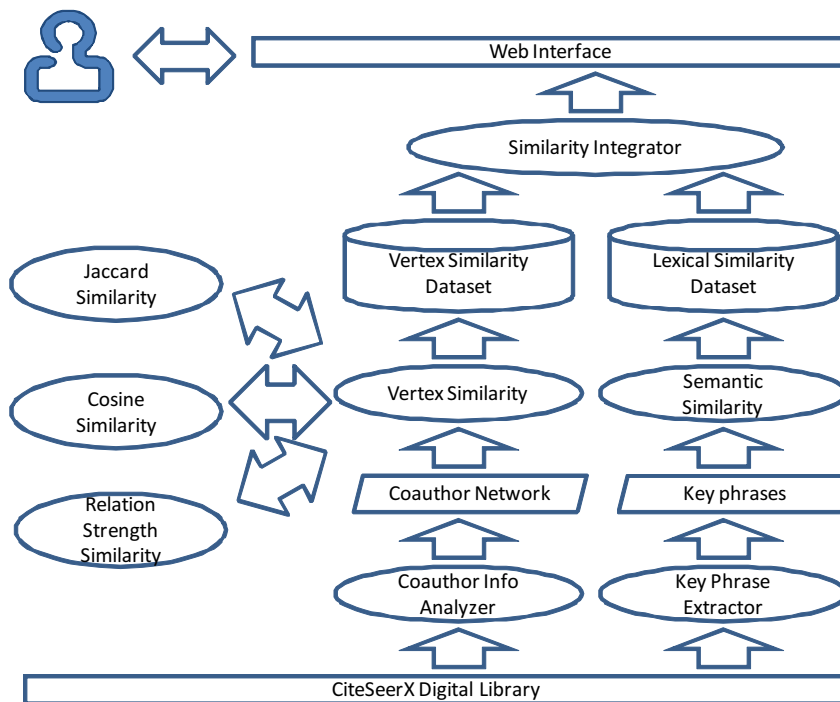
Web Interface

Similarity Integrator

Vertex Similarity Dataset

Lexical Similarity Dataset

Jaccard Similarity

Cosine Similarity

Relation Strength Similarity

Vertex Similarity

Semantic Similarity

Coauthor Network

Key phrases

Coauthor Info Analyzer

Key Phrase Extractor

CiteSeerX Digital Library